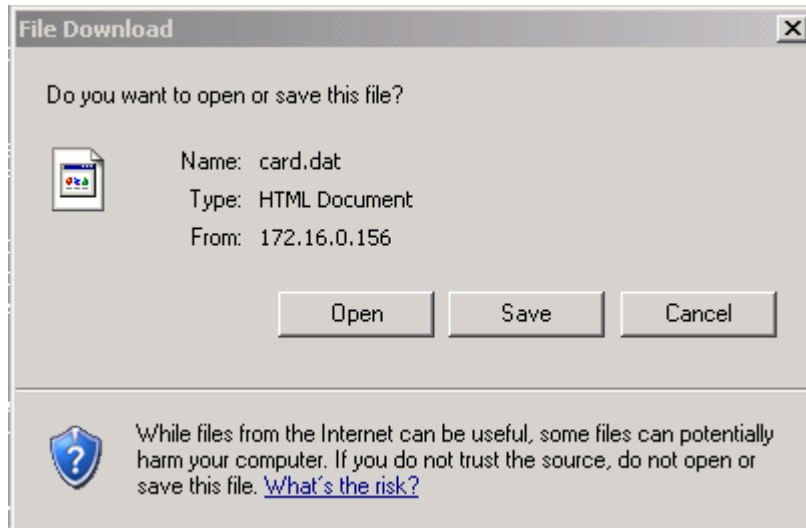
File Download

×

Do you want to open or save this file?

Name: card.dat
Type: HTML Document
From: 172.16.0.156

Open

Save

Cancel

While files from the Internet can be useful, some files can potentially harm your computer. If you do not trust the source, do not open or save this file. What's the risk?